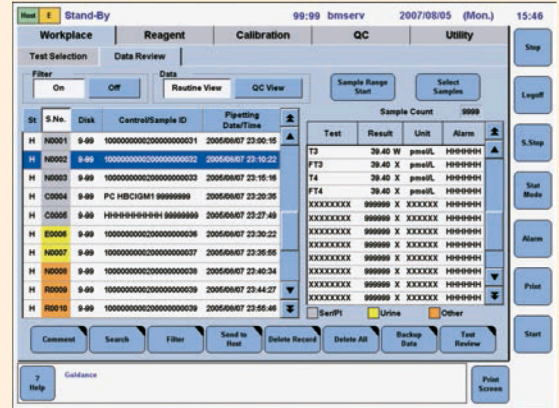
Host E Stand-By 99:99 bmserv 2007/08/05 (Mon.) 15:46

Workplace | Reagent | Calibration | QC | Utility

Test Selection | Data Review

Filter
On | Off

Data
Routine View | QC View

Sample Range Start

Select Samples

Sample Count 9999

| St | S.No. | Disk | Control/Sample ID | Pipetting Date/Time |
|---|---|---|---|---|
| H | N0001 | 9-99 | 100000000200000000031 | 2005/06/07 23:00:15 |
| H | N0002 | 9-99 | 100000000200000000032 | 2005/06/07 23:10:22 |
| H | N0003 | 9-99 | 100000000200000000033 | 2005/06/07 23:15:16 |
| H | C0004 | 9-99 | PC HBCIGM1 99999999 | 2005/06/07 23:20:35 |
| H | C0005 | 9-99 | HHHHHHHHHH 99999999 | 2005/06/07 23:27:49 |
| H | E0006 | 9-99 | 100000000200000000036 | 2005/06/07 23:30:22 |
| H | N0007 | 9-99 | 100000000200000000037 | 2005/06/07 23:35:55 |
| H | N0008 | 9-99 | 100000000200000000038 | 2005/06/07 23:40:34 |
| H | R0009 | 9-99 | 100000000200000000039 | 2005/06/07 23:44:27 |
| H | R0010 | 9-99 | 100000000200000000039 | 2005/06/07 23:56:46 |

| Test | Result | Unit | Alarm |
|---|---|---|---|
| T3 | 39.40 W | pmol/L | HHHHHH |
| FT3 | 39.40 X | pmol/L | HHHHHH |
| T4 | 39.40 X | pmol/L | HHHHHH |
| FT4 | 39.40 X | pmol/L | HHHHHH |
| XXXXXXXX | 999999 X | XXXXXX | HHHHHH |
| XXXXXXXX | 999999 X | XXXXXX | HHHHHH |
| XXXXXXXX | 999999 X | XXXXXX | HHHHHH |
| XXXXXXXX | 999999 X | XXXXXX | HHHHHH |
| XXXXXXXX | 999999 X | XXXXXX | HHHHHH |
| XXXXXXXX | 999999 X | XXXXXX | HHHHHH |
| XXXXXXXX | 999999 X | XXXXXX | HHHHHH |
| XXXXXXXX | 999999 X | XXXXXX | HHHHHH |

Ser/Pl Urine Other

Comment | Search | Filter | Send to Host | Delete Record | Delete All | Backup Data | Test Review

? Help Guidance

Print Screen

Stop
Logoff
S.Stop
Stat Mode
Alarm
Print
Start